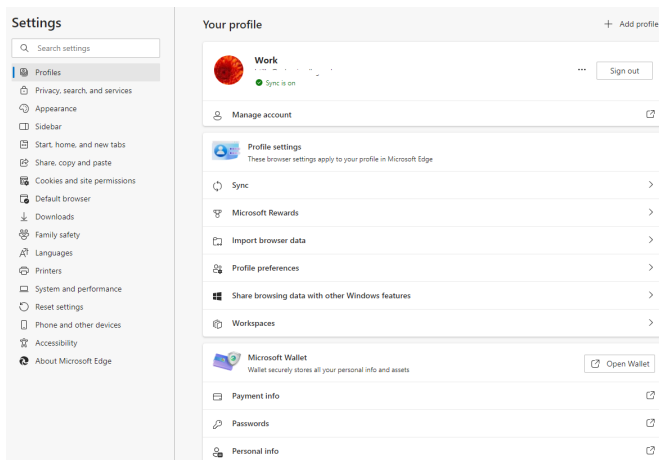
Settings

Search settings

Profiles
Privacy, search, and services
Appearance
Sidebar
Start, home, and new tabs
Share, copy and paste
Cookies and site permissions
Default browser
Downloads
Family safety
Languages
Printers
System and performance
Reset settings
Phone and other devices
Accessibility
About Microsoft Edge

Your profile

+ Add profile

Work
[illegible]
Sync is on

...

Sign out

Manage account

Profile settings
These browser settings apply to your profile in Microsoft Edge

Sync

Microsoft Rewards

Import browser data

Profile preferences

Share browsing data with other Windows features

Workspaces

Microsoft Wallet
Wallet securely stores all your personal info and assets

Open Wallet

Payment info

Passwords

Personal info